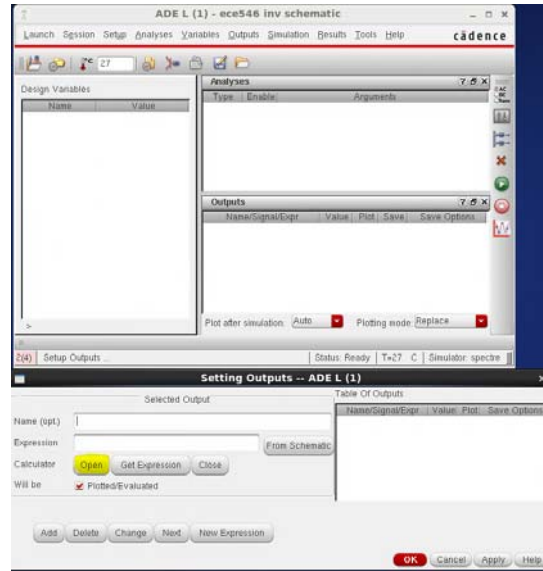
ADE L (1) - ece546 inv schematic

Launch Session Setup Analyses Variables Outputs Simulation Results Tools Help

cādence

27

Design Variables

| Name | Value |
|---|---|

Analyses

| Type | Enable | Arguments |
|---|---|---|

Outputs

| Name/Signal/Expr | Value | Plot | Save | Save Options |
|---|---|---|---|---|

Plot after simulation: Auto

Plotting mode: Replace

>

2(4) Setup Outputs ...

Status: Ready | T=27 C | Simulator: spectre

Setting Outputs -- ADE L (1)

Selected Output

Name (opt.)

Expression

From Schematic

Calculator

Open

Get Expression

Close

Will be

Plotted/Evaluated

Table Of Outputs

| Name/Signal/Expr | Value | Plot | Save Options |
|---|---|---|---|

Add

Delete

Change

Next

New Expression

OK

Cancel

Apply

Help